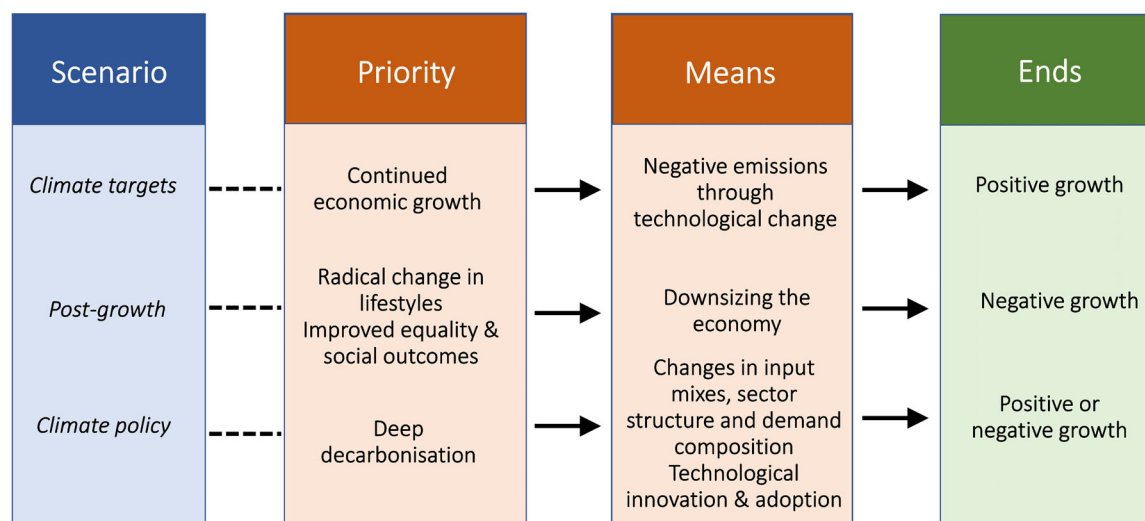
| Scenario | Priority | Means | Ends |
|---|---|---|---|
| *Climate targets* | Continued economic growth | Negative emissions through technological change | Positive growth |
| *Post-growth* | Radical change in lifestyles Improved equality & social outcomes | Downsizing the economy | Negative growth |
| *Climate policy* | Deep decarbonisation | Changes in input mixes, sector structure and demand composition Technological innovation & adoption | Positive or negative growth |